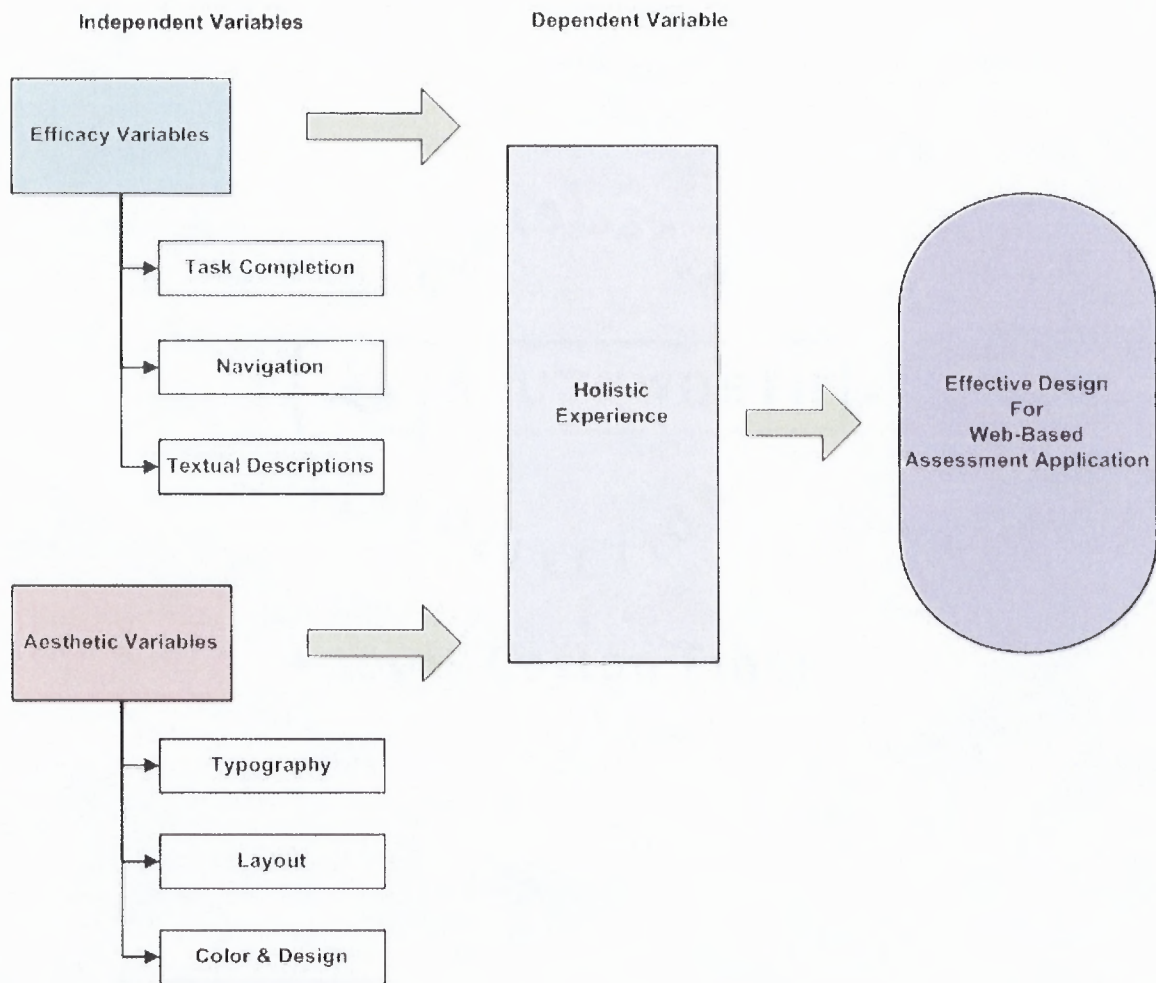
Independent Variables

Dependent Variable

Efficacy Variables

Task Completion

Navigation

Textual Descriptions

Holistic Experience

Effective Design For Web-Based Assessment Application

Aesthetic Variables

Typography

Layout

Color & Design